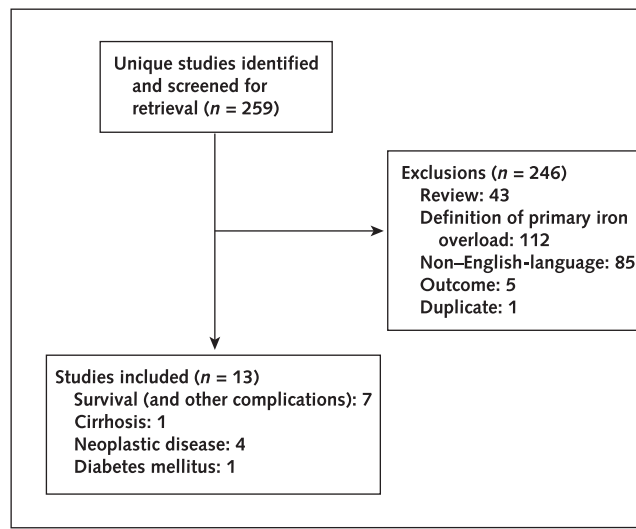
Unique studies identified and screened for retrieval ($n$ = 259)

Exclusions ($n$ = 246)
Review: 43
Definition of primary iron overload: 112
Non–English-language: 85
Outcome: 5
Duplicate: 1

Studies included ($n$ = 13)
Survival (and other complications): 7
Cirrhosis: 1
Neoplastic disease: 4
Diabetes mellitus: 1